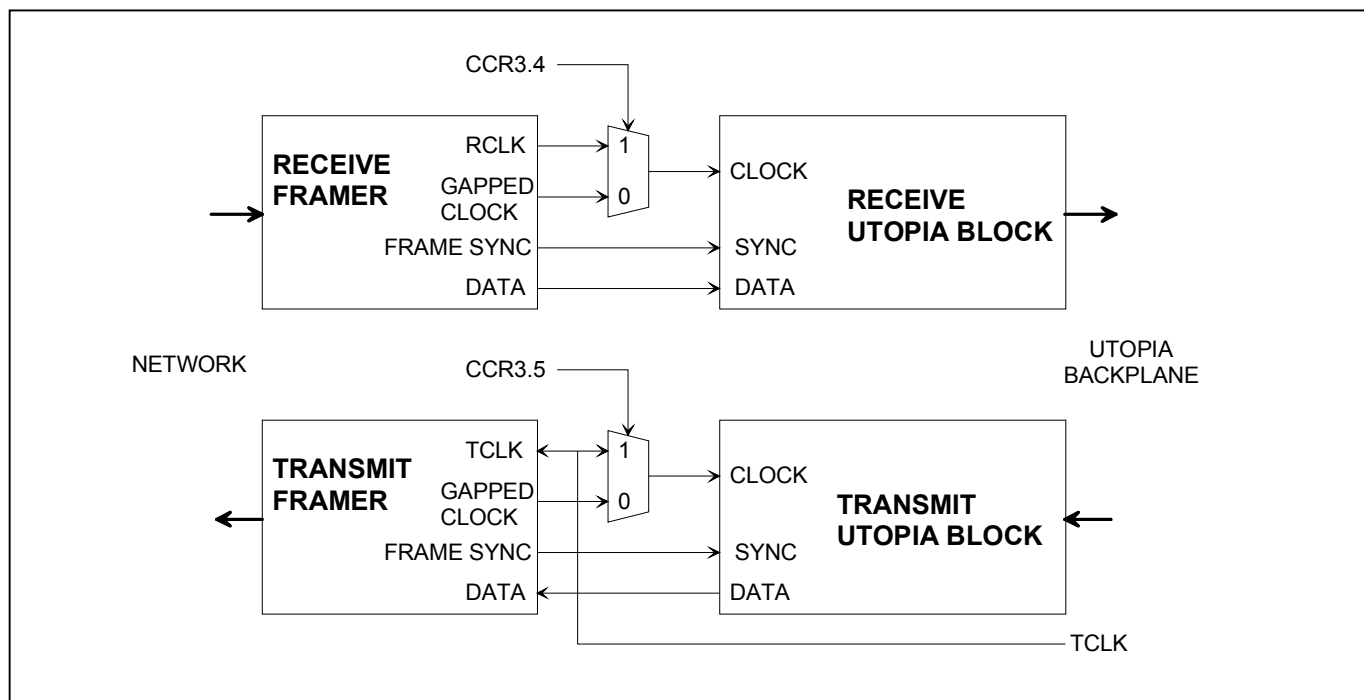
CCR3.4

RECEIVE FRAMER

RCLK

GAPPED CLOCK

FRAME SYNC

DATA

1

0

CLOCK

SYNC

DATA

RECEIVE UTOPIA BLOCK

NETWORK

UTOPIA BACKPLANE

CCR3.5

TRANSMIT FRAMER

TCLK

GAPPED CLOCK

FRAME SYNC

DATA

1

0

CLOCK

SYNC

DATA

TRANSMIT UTOPIA BLOCK

TCLK